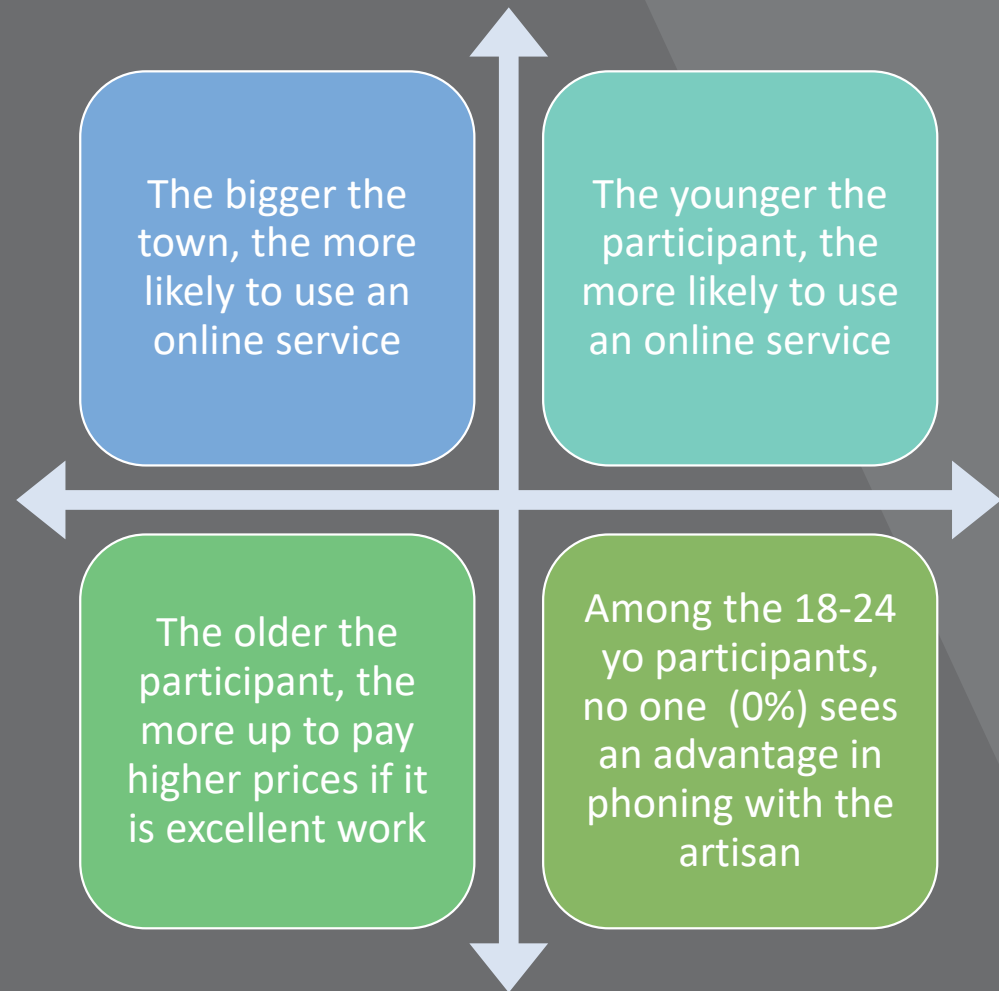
The bigger the town, the more likely to use an online service

The younger the participant, the more likely to use an online service

The older the participant, the more up to pay higher prices if it is excellent work

Among the 18-24 yo participants, no one  (0%) sees an advantage in phoning with the artisan